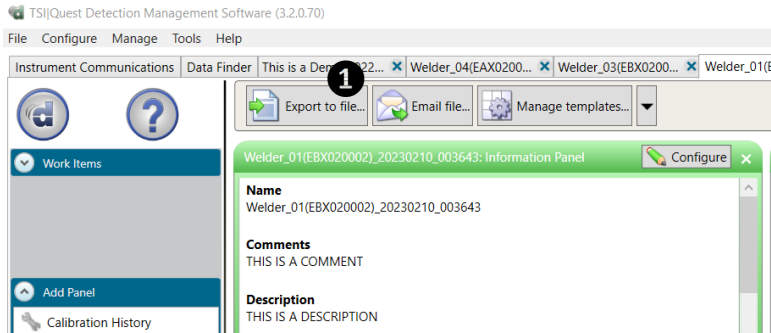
TSI|Quest Detection Management Software (3.2.0.70)

File Configure Manage Tools Help

Instrument Communications | Data Finder | This is a Dem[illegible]22... | Welder_04(EAX0200... | Welder_03(EBX0200... | Welder_01(E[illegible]

1

Export to file...

Email file...

Manage templates...

Work Items

Add Panel

Calibration History

Welder_01(EBX020002)_20230210_003643: Information Panel

Configure

Name
Welder_01(EBX020002)_20230210_003643

Comments
THIS IS A COMMENT

Description
THIS IS A DESCRIPTION